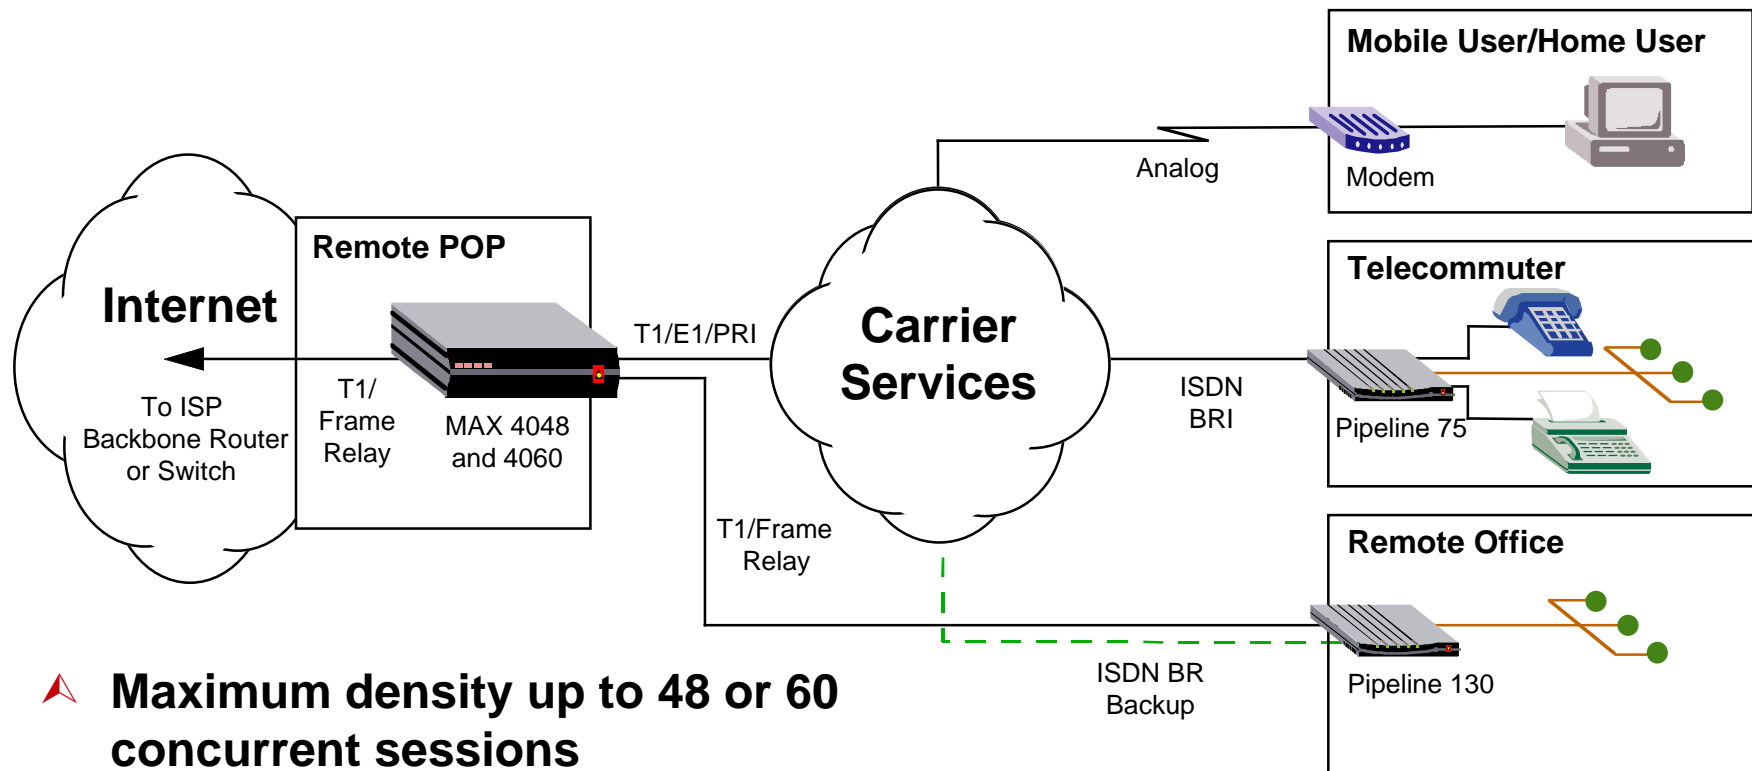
Mobile User/Home User

Modem

Analog

Internet

To ISP Backbone Router or Switch

Remote POP

T1/ Frame Relay

MAX 4048 and 4060

T1/E1/PRI

Carrier Services

Telecommuter

ISDN BRI

Pipeline 75

T1/Frame Relay

Remote Office

Pipeline 130

ISDN BR Backup

Maximum density up to 48 or 60 concurrent sessions